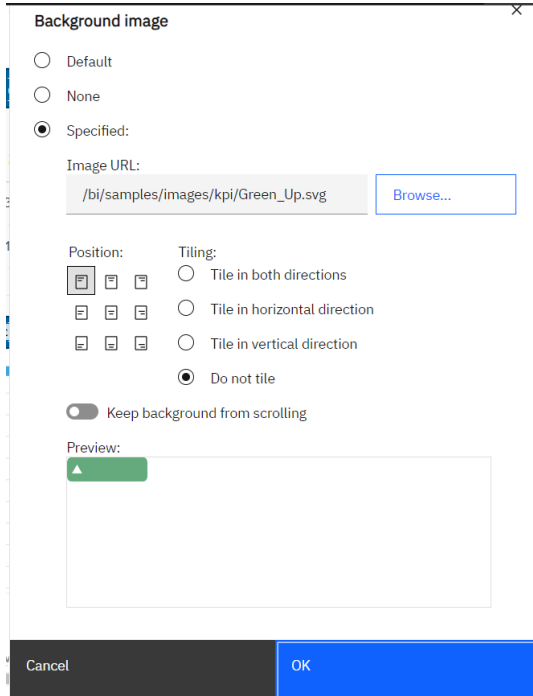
Background image

Default

None

Specified:

Image URL:

/bi/samples/images/kpi/Green_Up.svg

Browse...

Position:

Tiling:

Tile in both directions

Tile in horizontal direction

Tile in vertical direction

Do not tile

Keep background from scrolling

Preview:

Cancel

OK